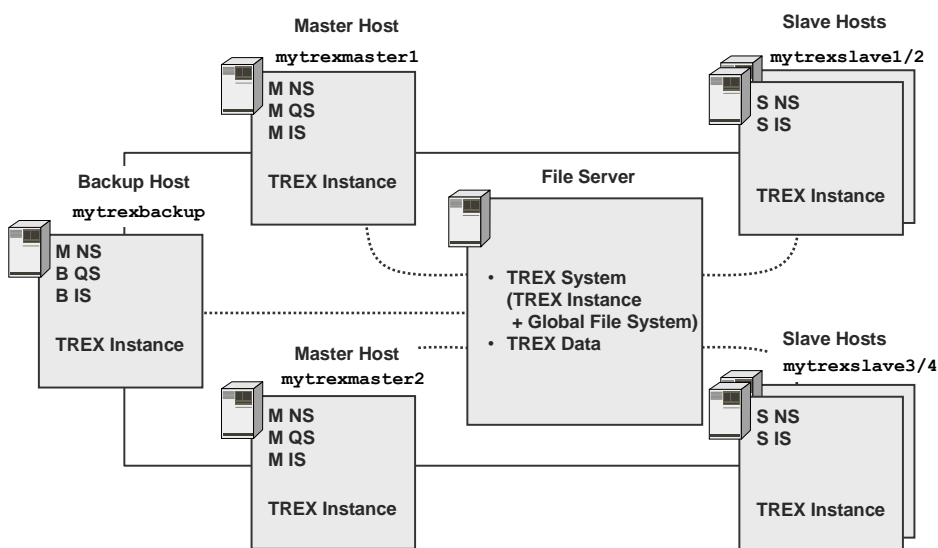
Master Host

mytrexmaster1

M NS
M QS
M IS

TREX Instance

Slave Hosts

mytrexslave1/2

S NS
S IS

TREX Instance

Backup Host

mytrexbackup

M NS
B QS
B IS

TREX Instance

File Server

• TREX System (TREX Instance + Global File System)
• TREX Data

Master Host

mytrexmaster2

M NS
M QS
M IS

TREX Instance

Slave Hosts

mytrexslave3/4

S NS
S IS

TREX Instance